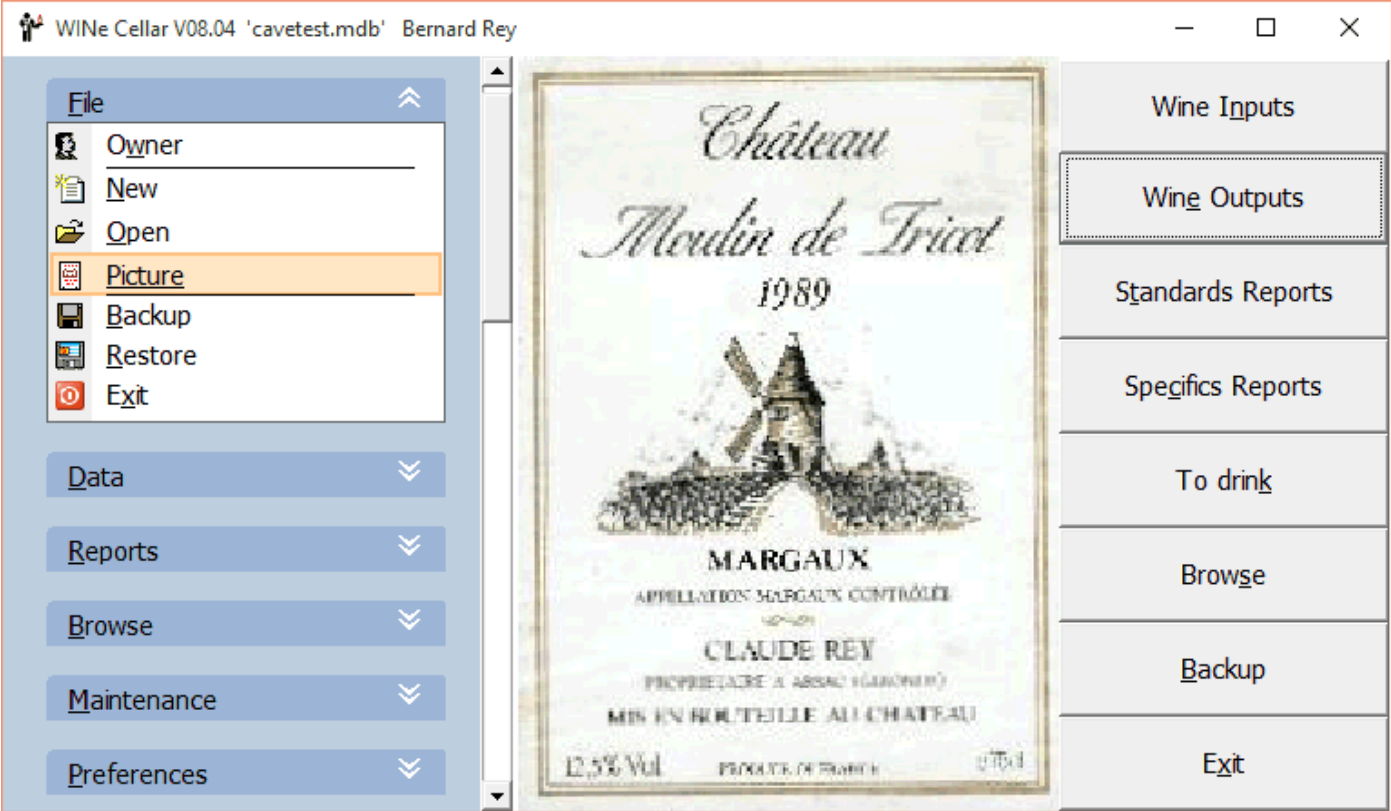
WINe Cellar V08.04 'cavetest.mdb' Bernard Rey

File
Owner
New
Open
Picture
Backup
Restore
Exit

Data
Reports
Browse
Maintenance
Preferences

Château
Moulin de Tricot
1989

MARGAUX
APPELLATION MARGAUX CONTRÔLÉE
CLAUDE REY
PROPRIETAIRE A ARSAC (GIRONDE)
MIS EN BOUTEILLE AU CHATEAU
12,5% Vol
PRODUCE OF FRANCE
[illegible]

Wine Inputs
Wine Outputs
Standards Reports
Specifics Reports
To drink
Browse
Backup
Exit